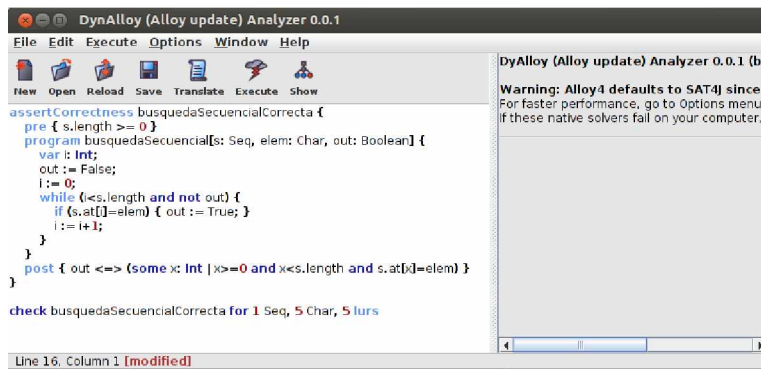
DynAlloy (Alloy update) Analyzer 0.0.1

File Edit Execute Options Window Help

New Open Reload Save Translate Execute Show

assertCorrectness busquedaSecuencialCorrecta {
pre { s.length >= 0 }
program busquedaSecuencial[s: Seq, elem: Char, out: Boolean] {
var i: Int;
out := False;
i := 0;
while (i<s.length and not out) {
if (s.at[i]=elem) { out := True; }
i := i+1;
}
}
post { out <=> (some x: Int | x>=0 and x<s.length and s.at[x]=elem) }
}

check busquedaSecuencialCorrecta for 1 Seq, 5 Char, 5 lurs

DyAlloy (Alloy update) Analyzer 0.0.1 (b

Warning: Alloy4 defaults to SAT4J since
For faster performance, go to Options menu
If these native solvers fail on your computer.

Line 16, Column 1 [modified]